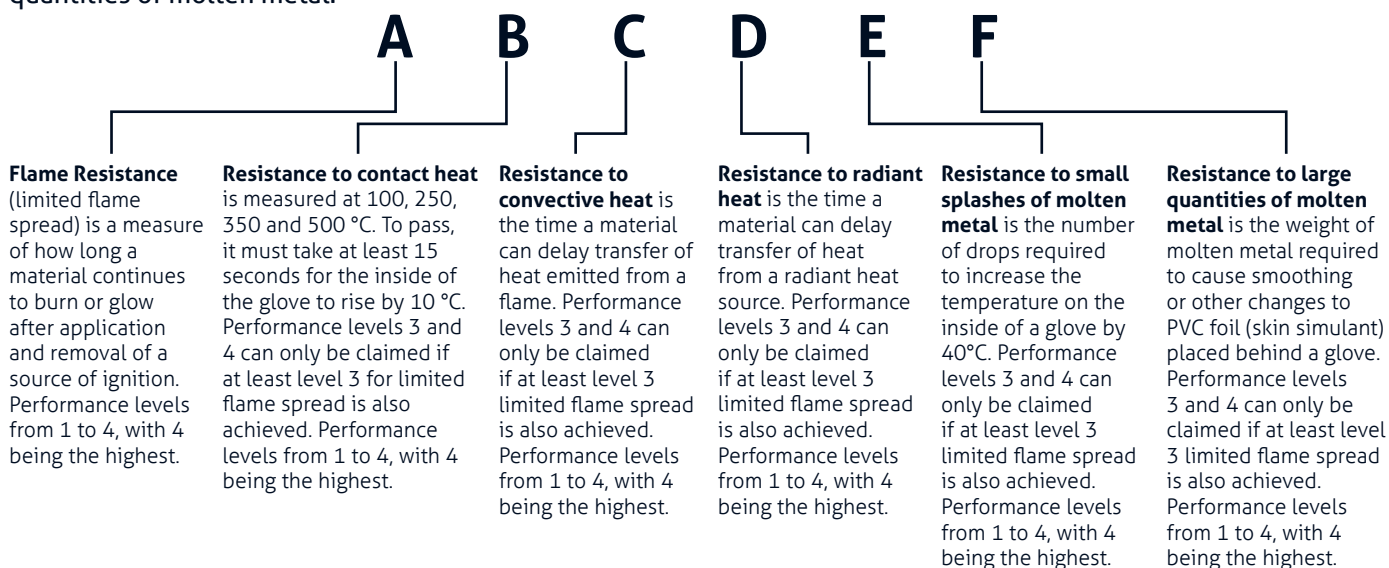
quantities of molten metal.

A B C D E F

**Flame Resistance** (limited flame spread) is a measure of how long a material continues to burn or glow after application and removal of a source of ignition. Performance levels from 1 to 4, with 4 being the highest.

**Resistance to contact heat** is measured at 100, 250, 350 and 500 °C. To pass, it must take at least 15 seconds for the inside of the glove to rise by 10 °C. Performance levels 3 and 4 can only be claimed if at least level 3 for limited flame spread is also achieved. Performance levels from 1 to 4, with 4 being the highest.

**Resistance to convective heat** is the time a material can delay transfer of heat emitted from a flame. Performance levels 3 and 4 can only be claimed if at least level 3 limited flame spread is also achieved. Performance levels from 1 to 4, with 4 being the highest.

**Resistance to radiant heat** is the time a material can delay transfer of heat from a radiant heat source. Performance levels 3 and 4 can only be claimed if at least level 3 limited flame spread is also achieved. Performance levels from 1 to 4, with 4 being the highest.

**Resistance to small splashes of molten metal** is the number of drops required to increase the temperature on the inside of a glove by 40°C. Performance levels 3 and 4 can only be claimed if at least level 3 limited flame spread is also achieved. Performance levels from 1 to 4, with 4 being the highest.

**Resistance to large quantities of molten metal** is the weight of molten metal required to cause smoothing or other changes to PVC foil (skin simulant) placed behind a glove. Performance levels 3 and 4 can only be claimed if at least level 3 limited flame spread is also achieved. Performance levels from 1 to 4, with 4 being the highest.